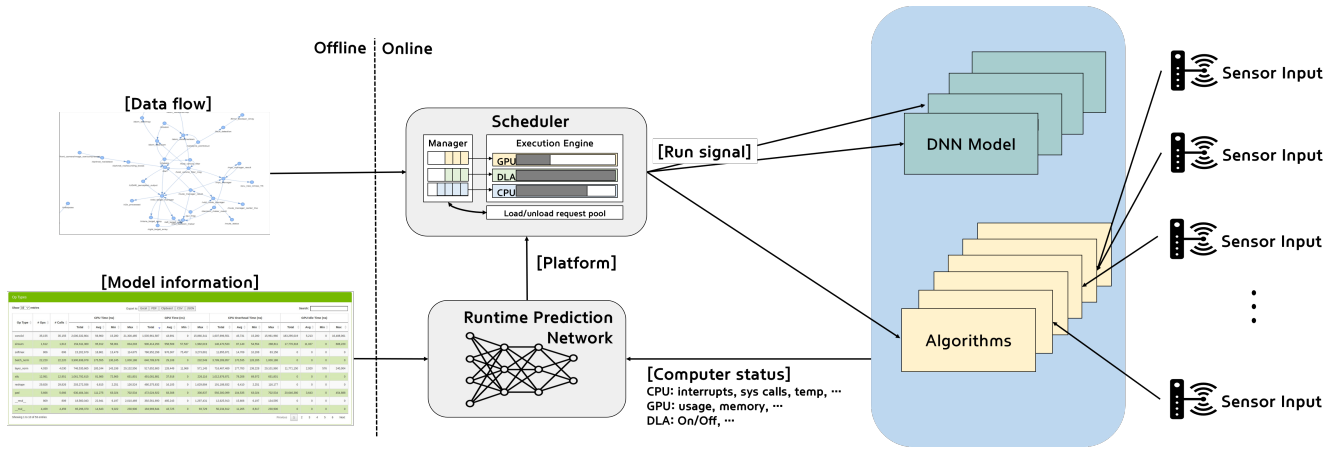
Offline | Online

[Data flow]

[Model information]

Scheduler

Manager

Execution Engine

GPU

DLA

CPU

Load/unload request pool

[Run signal]

[Platform]

Runtime Prediction Network

[Computer status]
CPU: interrupts, sys calls, temp, ⋯
GPU: usage, memory, ⋯
DLA: On/Off, ⋯

DNN Model

Algorithms

Sensor Input

Sensor Input

Sensor Input

Sensor Input